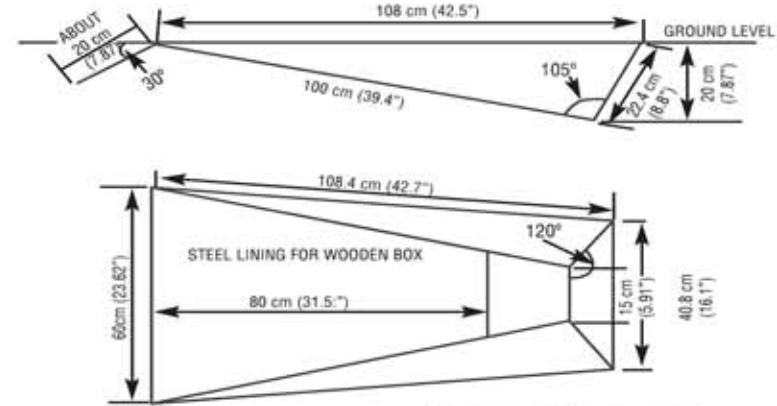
ABOUT 20 cm (7.87")

108 cm (42.5")

GROUND LEVEL

30°

100 cm (39.4")

105°

22.4 cm (8.8")

20 cm (7.87")

108.4 cm (42.7")

120°

STEEL LINING FOR WOODEN BOX

80 cm (31.5:")

60cm (23.62")

15 cm (5.91")

40.8 cm (16.1")